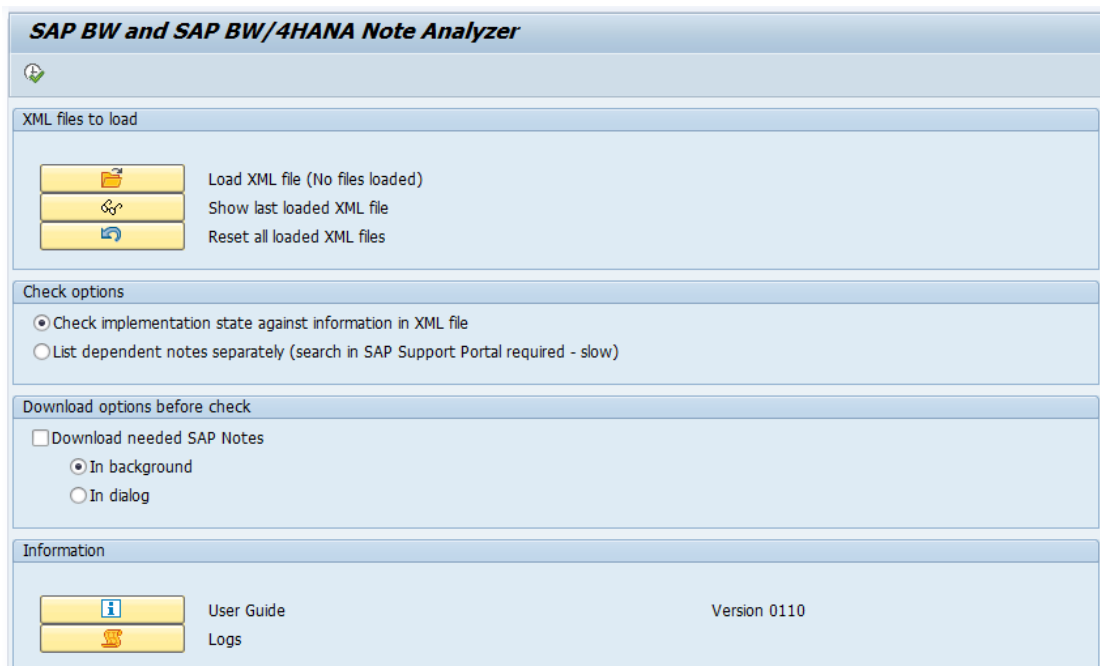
SAP BW and SAP BW/4HANA Note Analyzer

XML files to load

Load XML file (No files loaded)
Show last loaded XML file
Reset all loaded XML files

Check options

Check implementation state against information in XML file
List dependent notes separately (search in SAP Support Portal required - slow)

Download options before check

Download needed SAP Notes
In background
In dialog

Information

User Guide
Logs

Version 0110